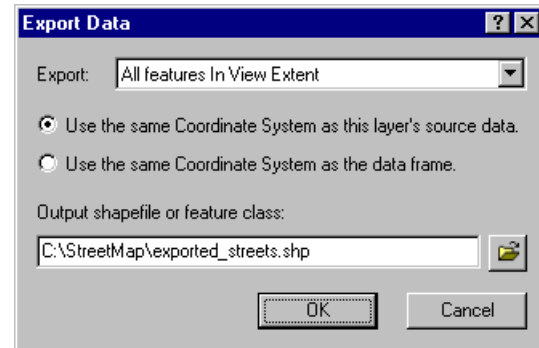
Export Data

Export: All features In View Extent

Use the same Coordinate System as this layer's source data.

Use the same Coordinate System as the data frame.

Output shapefile or feature class:

C:\StreetMap\exported_streets.shp

OK

Cancel